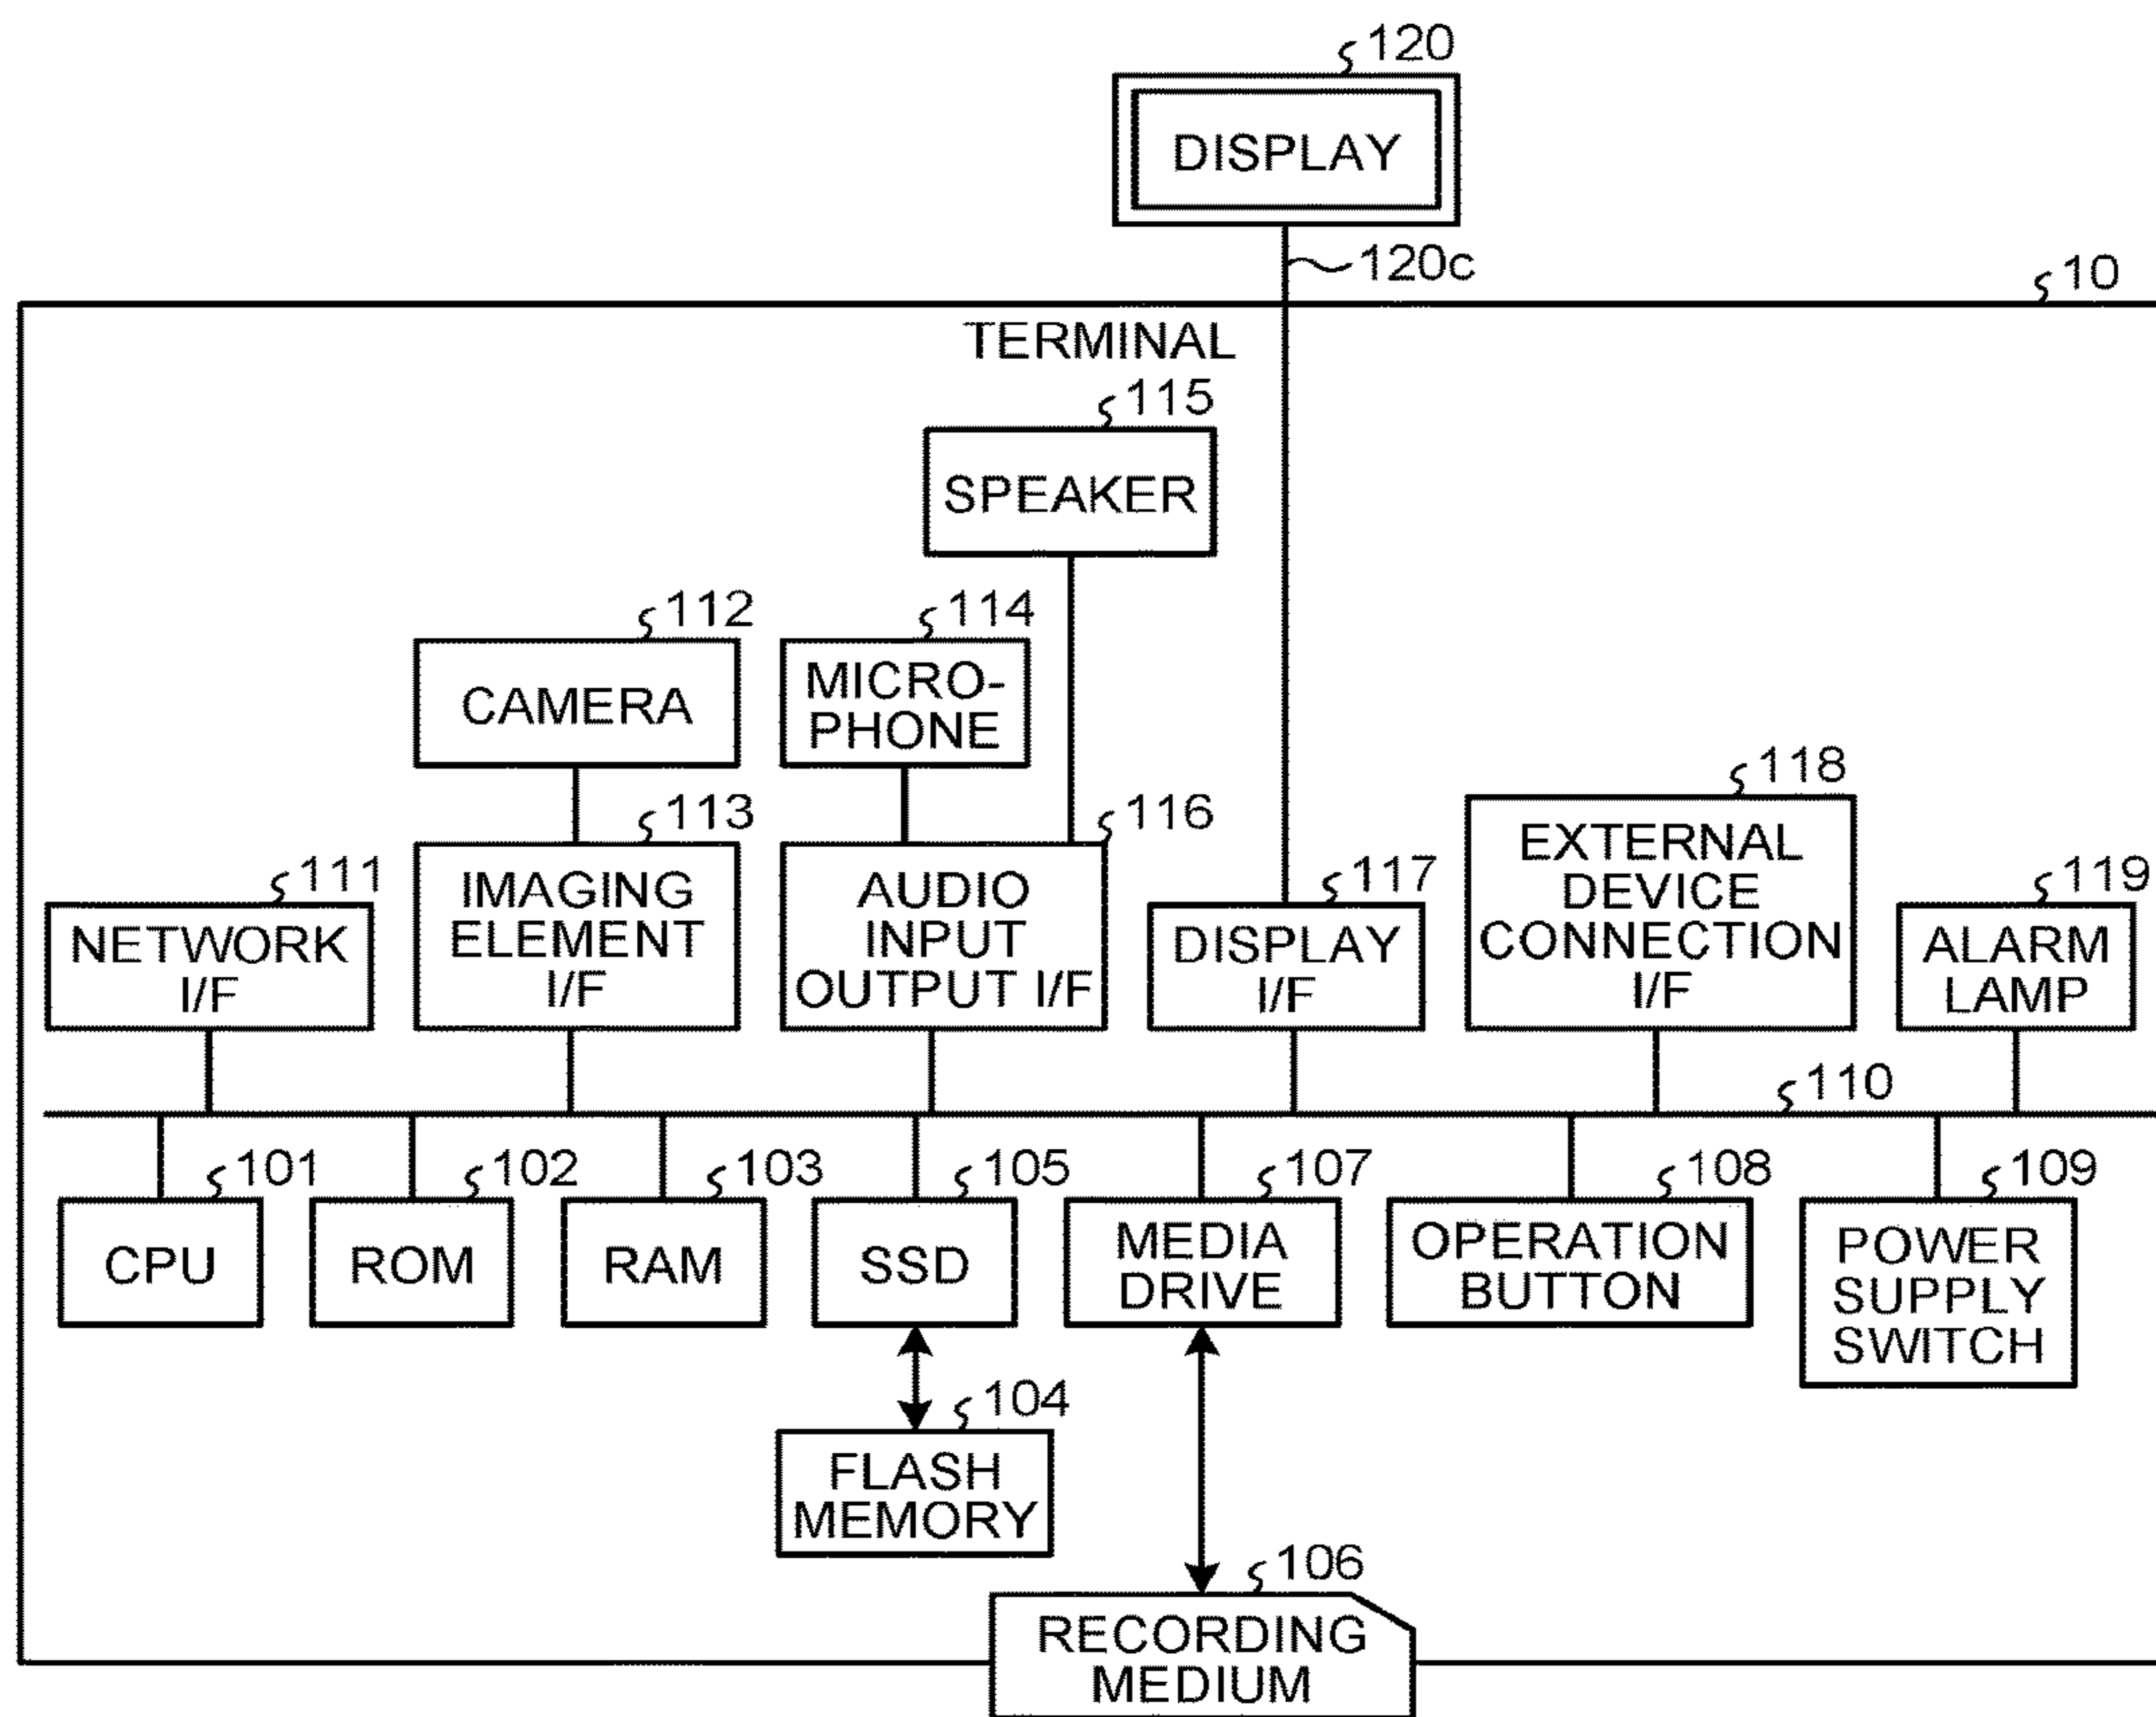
120
DISPLAY
120c
10
TERMINAL
115
SPEAKER
112
CAMERA
114
MICRO-PHONE
113
116
118
111
IMAGING ELEMENT I/F
AUDIO INPUT OUTPUT I/F
117
EXTERNAL DEVICE CONNECTION I/F
119
NETWORK I/F
DISPLAY I/F
ALARM LAMP
110
101
102
103
105
107
108
109
CPU
ROM
RAM
SSD
MEDIA DRIVE
OPERATION BUTTON
POWER SUPPLY SWITCH
104
FLASH MEMORY
106
RECORDING MEDIUM